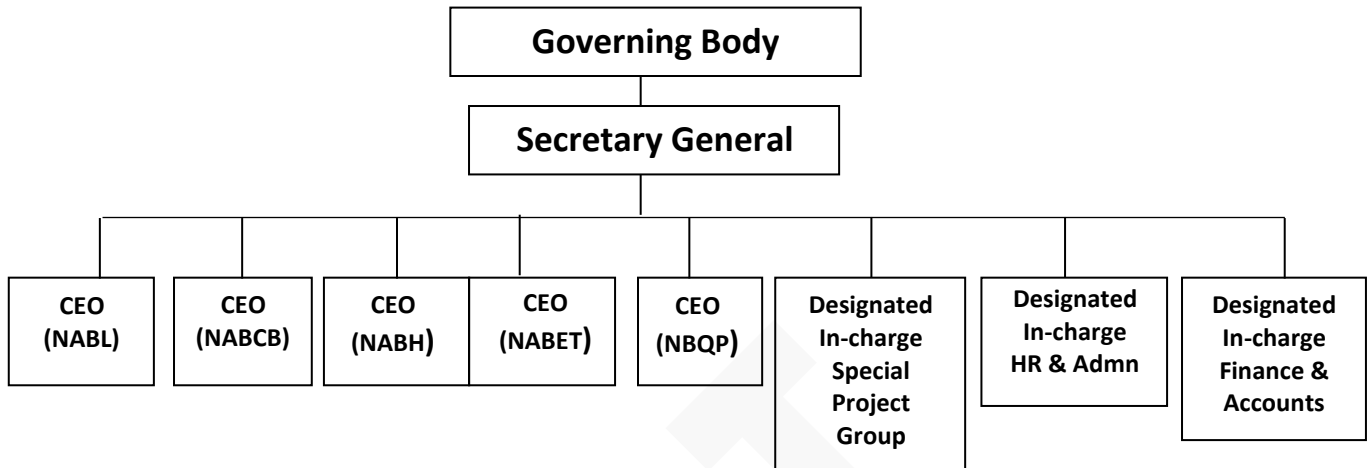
Governing Body

Secretary General

CEO (NABL)

CEO (NABCB)

CEO (NABH)

CEO (NABET)

CEO (NBQP)

Designated In-charge Special Project Group

Designated In-charge HR & Admn

Designated In-charge Finance & Accounts